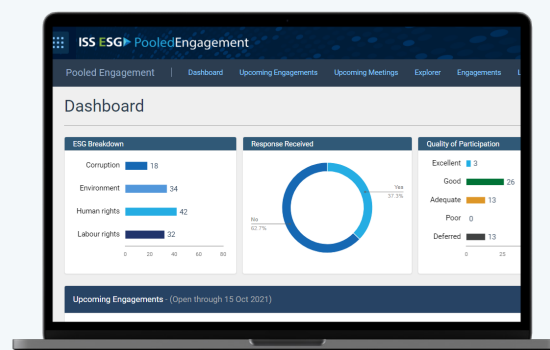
ISS ESG PooledEngagement

Pooled Engagement | Dashboard Upcoming Engagements Upcoming Meetings Explorer Engagements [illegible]

Dashboard

ESG Breakdown

| | |
|---|---|
| Corruption | 18 |
| Environment | 34 |
| Human rights | 42 |
| Labour rights | 32 |

0 20 40 60 80

Response Received

Yes
37.3%

No
62.7%

Quality of Participation

| | |
|---|---|
| Excellent | 3 |
| Good | 26 |
| Adequate | 13 |
| Poor | 0 |
| Deferred | 13 |

0 10 20

Upcoming Engagements - (Open through 15 Oct 2021)